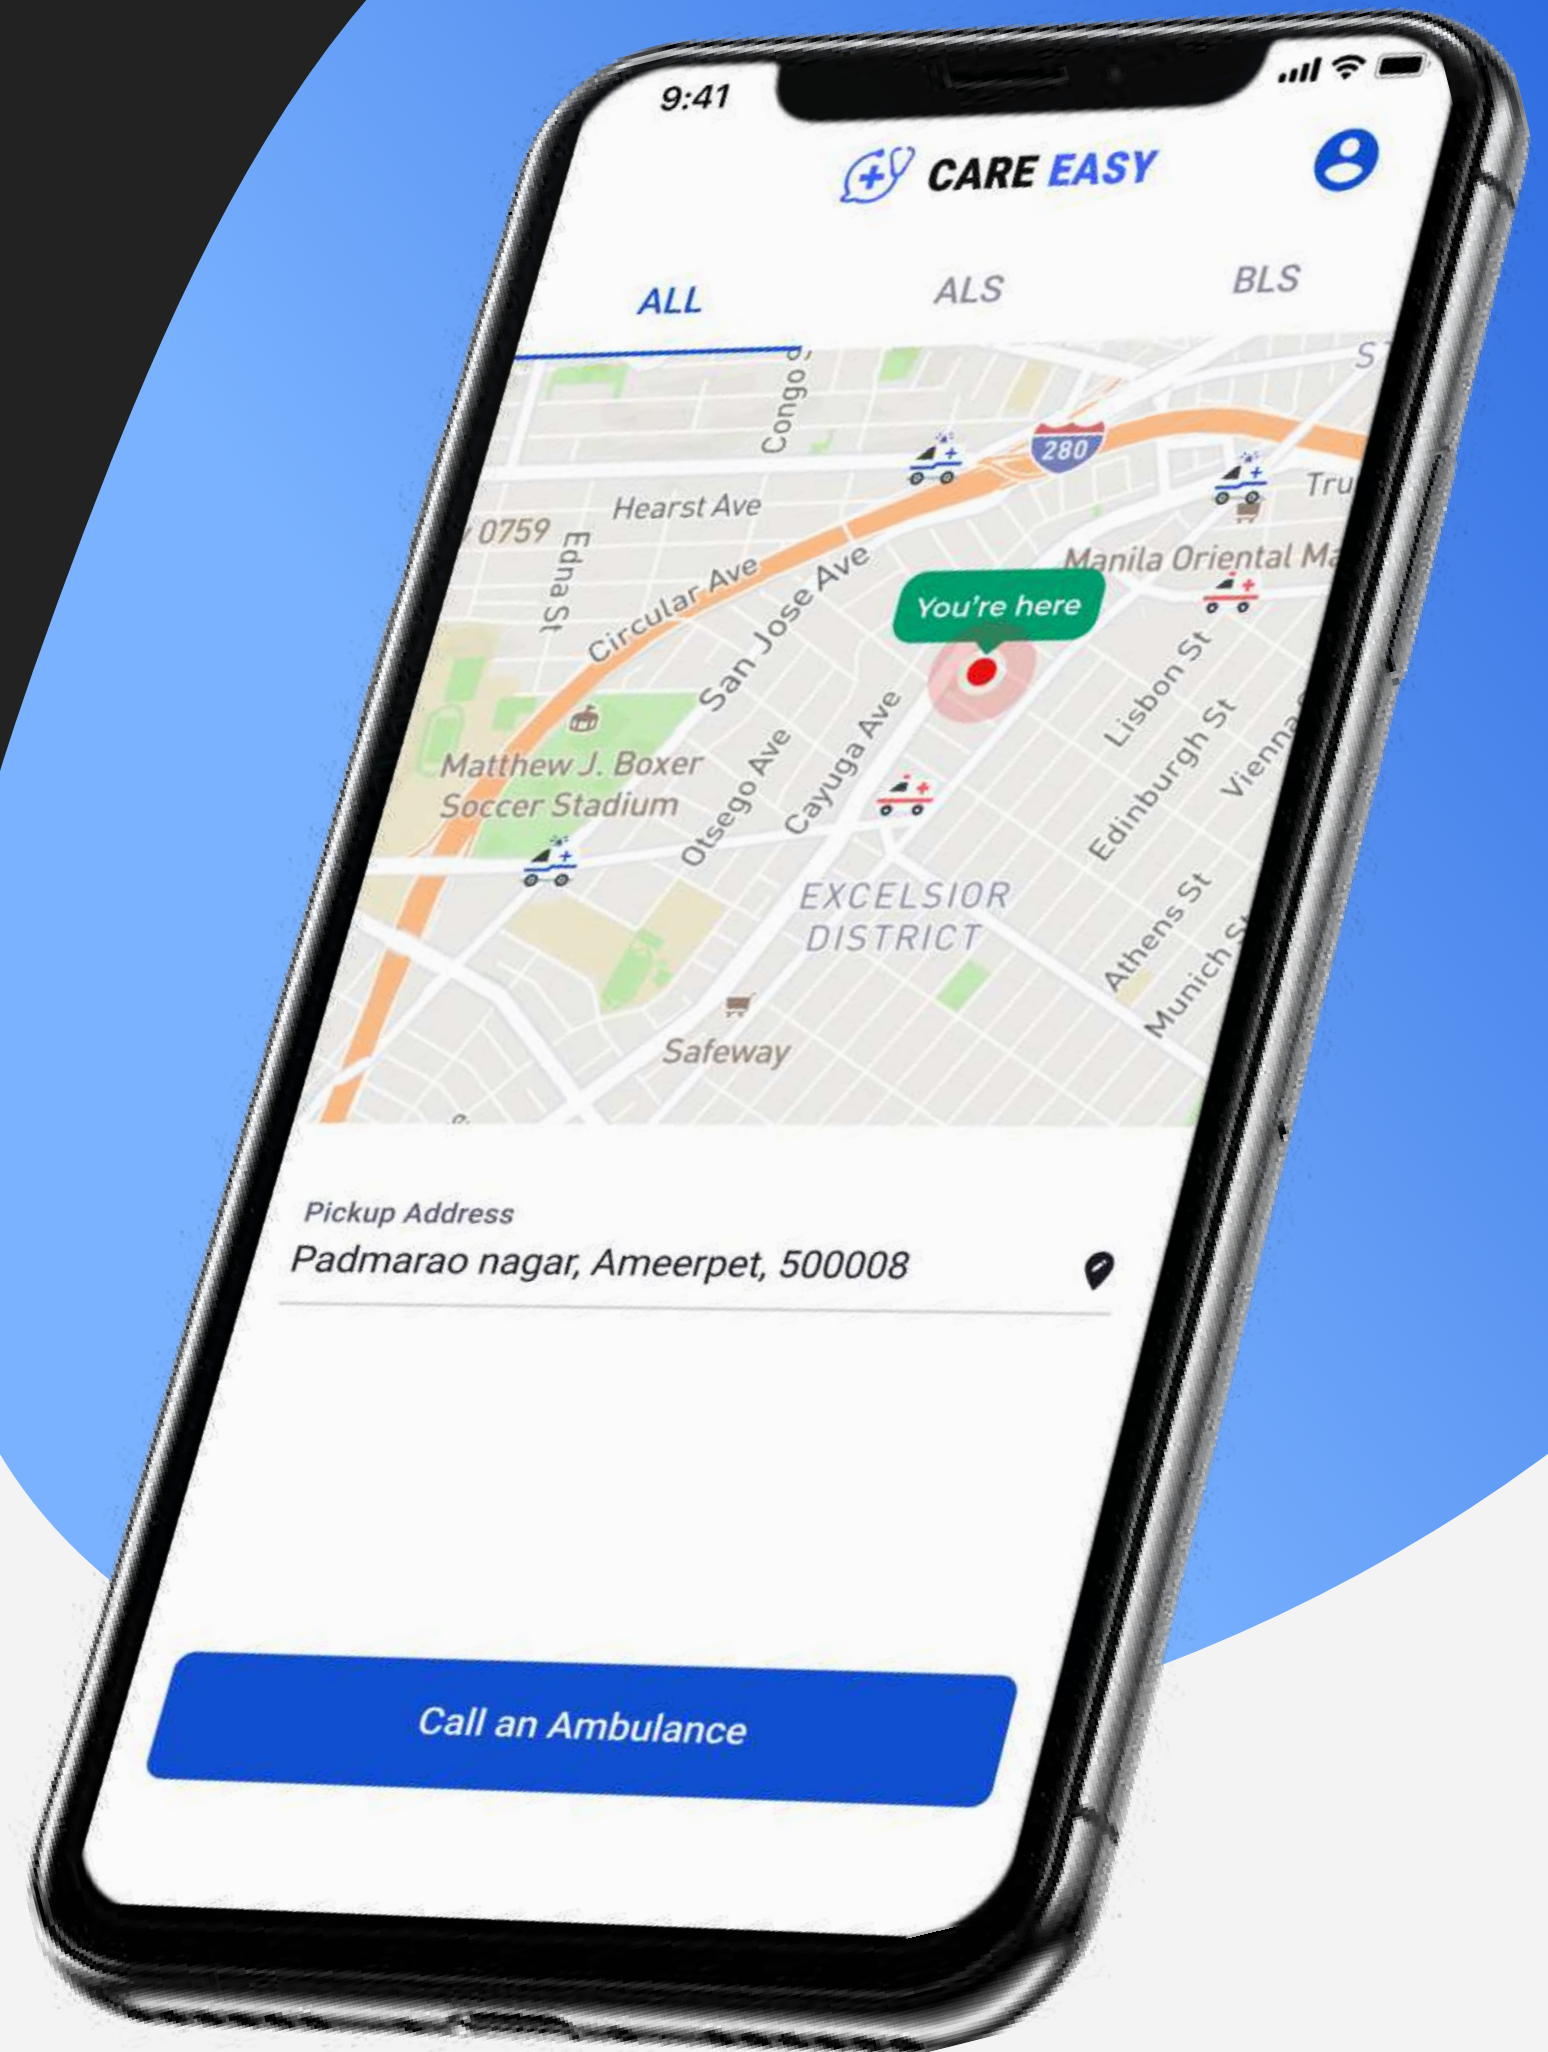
9:41

CARE EASY

ALL
ALS
BLS

Congo
280
Tru
Hearst Ave
0759
Edna St
Manila Oriental Ma
Circular Ave
San Jose Ave
You're here
Lisbon St
Edinburgh St
Vienna
Matthew J. Boxer Soccer Stadium
Otsego Ave
Cayuga Ave
EXCELSIOR DISTRICT
Athens St
Munich St
Safeway

Pickup Address
Padmarao nagar, Ameerpet, 500008

Call an Ambulance